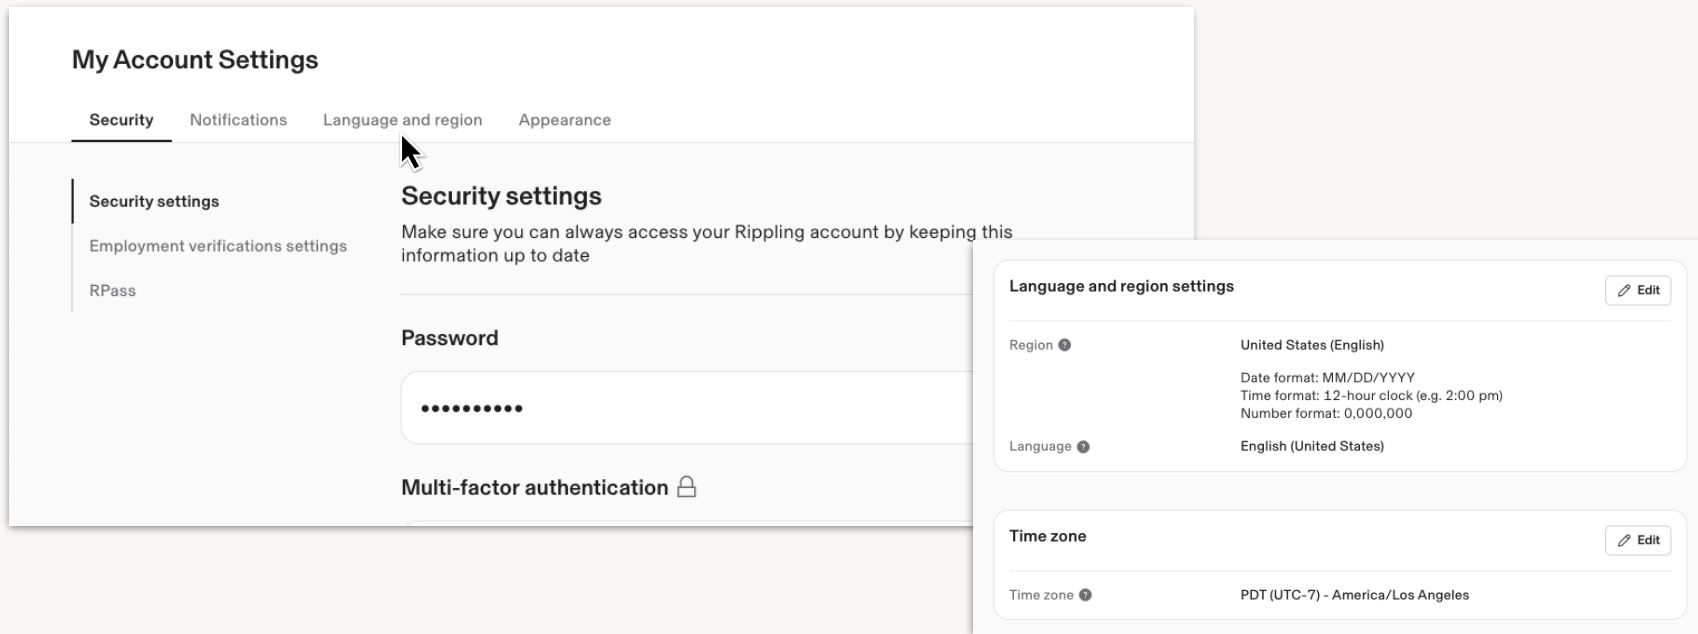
My Account Settings

Security Notifications Language and region Appearance

Security settings
Employment verifications settings
RPass

Security settings
Make sure you can always access your Rippling account by keeping this information up to date

Password

••••••••••

Multi-factor authentication

Language and region settings
Edit

| | |
|---|---|
| Region | United States (English) |
| | Date format: MM/DD/YYYY<br>Time format: 12-hour clock (e.g. 2:00 pm)<br>Number format: 0,000,000 |
| Language | English (United States) |

Time zone
Edit

| | |
|---|---|
| Time zone | PDT (UTC-7) - America/Los Angeles |